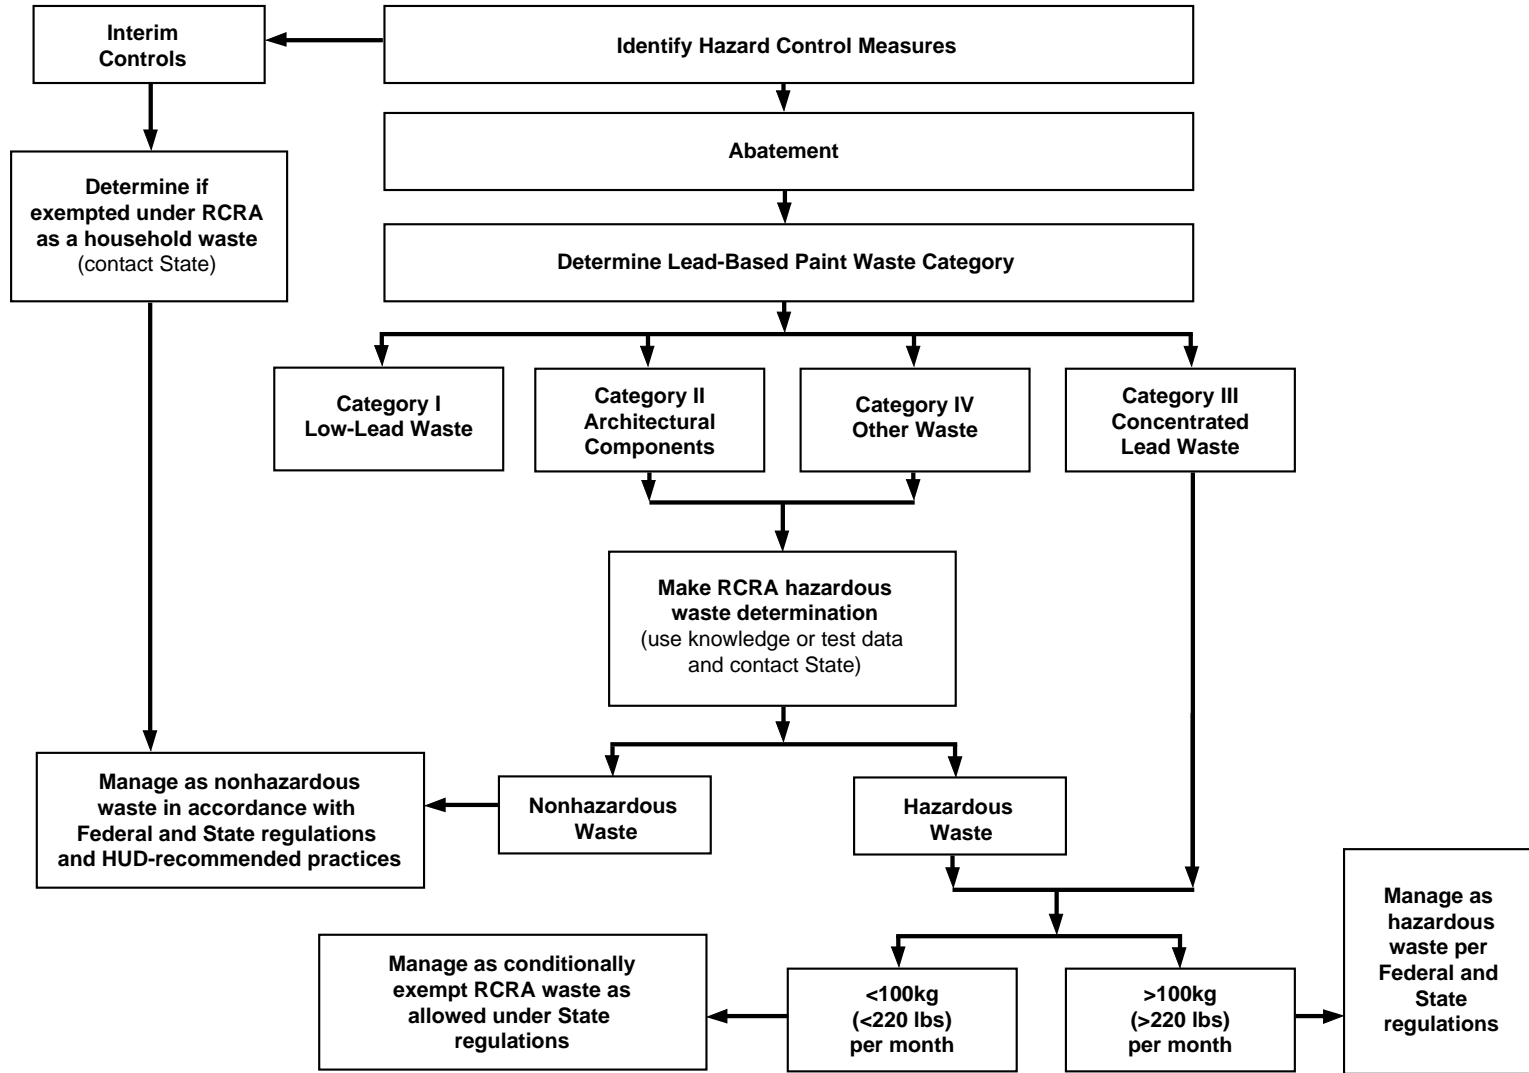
Identify Hazard Control Measures

Interim Controls

Abatement

Determine Lead-Based Paint Waste Category

Determine if exempted under RCRA as a household waste (contact State)

Category I Low-Lead Waste

Category II Architectural Components

Category IV Other Waste

Category III Concentrated Lead Waste

Make RCRA hazardous waste determination (use knowledge or test data and contact State)

Manage as nonhazardous waste in accordance with Federal and State regulations and HUD-recommended practices

Nonhazardous Waste

Hazardous Waste

Manage as conditionally exempt RCRA waste as allowed under State regulations

<100kg (<220 lbs) per month

>100kg (>220 lbs) per month

Manage as hazardous waste per Federal and State regulations